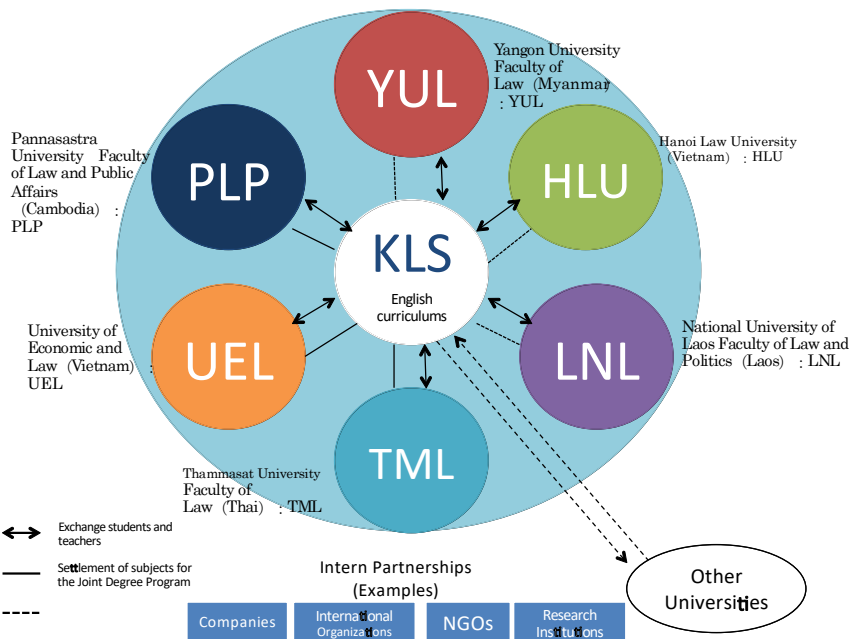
Yangon University Faculty of Law (Myanmar) : YUL

YUL

Pannasastra University Faculty of Law and Public Affairs (Cambodia) : PLP

PLP

Hanoi Law University (Vietnam) : HLU

HLU

KLS

English curriculums

University of Economic and Law (Vietnam) : UEL

UEL

National University of Laos Faculty of Law and Politics (Laos) : LNL

LNL

TML

Thammasat University Faculty of Law (Thai) : TML

Exchange students and teachers

Settlement of subjects for the Joint Degree Program

Intern Partnerships (Examples)

Other Universities

Companies

International Organizations

NGOs

Research Institutions